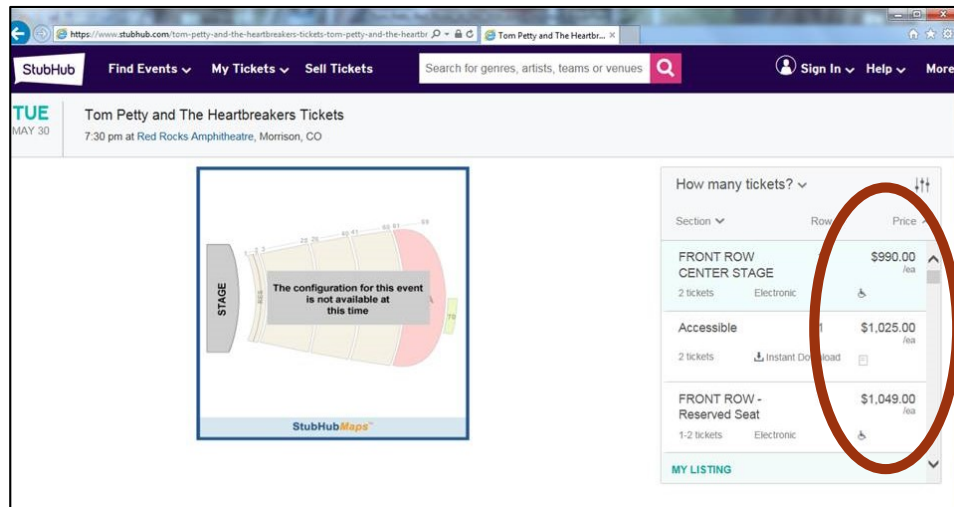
https://www.stubhub.com/tom-petty-and-the-heartbreakers-tickets-tom-petty-and-the-heartbr

Tom Petty and The Heartbr... ×

StubHub Find Events My Tickets Sell Tickets

Search for genres, artists, teams or venues

Sign In Help More

TUE
MAY 30

Tom Petty and The Heartbreakers Tickets

7:30 pm at Red Rocks Amphitheatre, Morrison, CO

STAGE

1 2 3

25 26

40 41

65 61

69

The configuration for this event is not available at this time

StubHubMaps

How many tickets?

Section Row Price

FRONT ROW CENTER STAGE
2 tickets Electronic
$990.00 /ea

Accessible
2 tickets Instant Download
$1,025.00 /ea

FRONT ROW - Reserved Seat
1-2 tickets Electronic
$1,049.00 /ea

MY LISTING